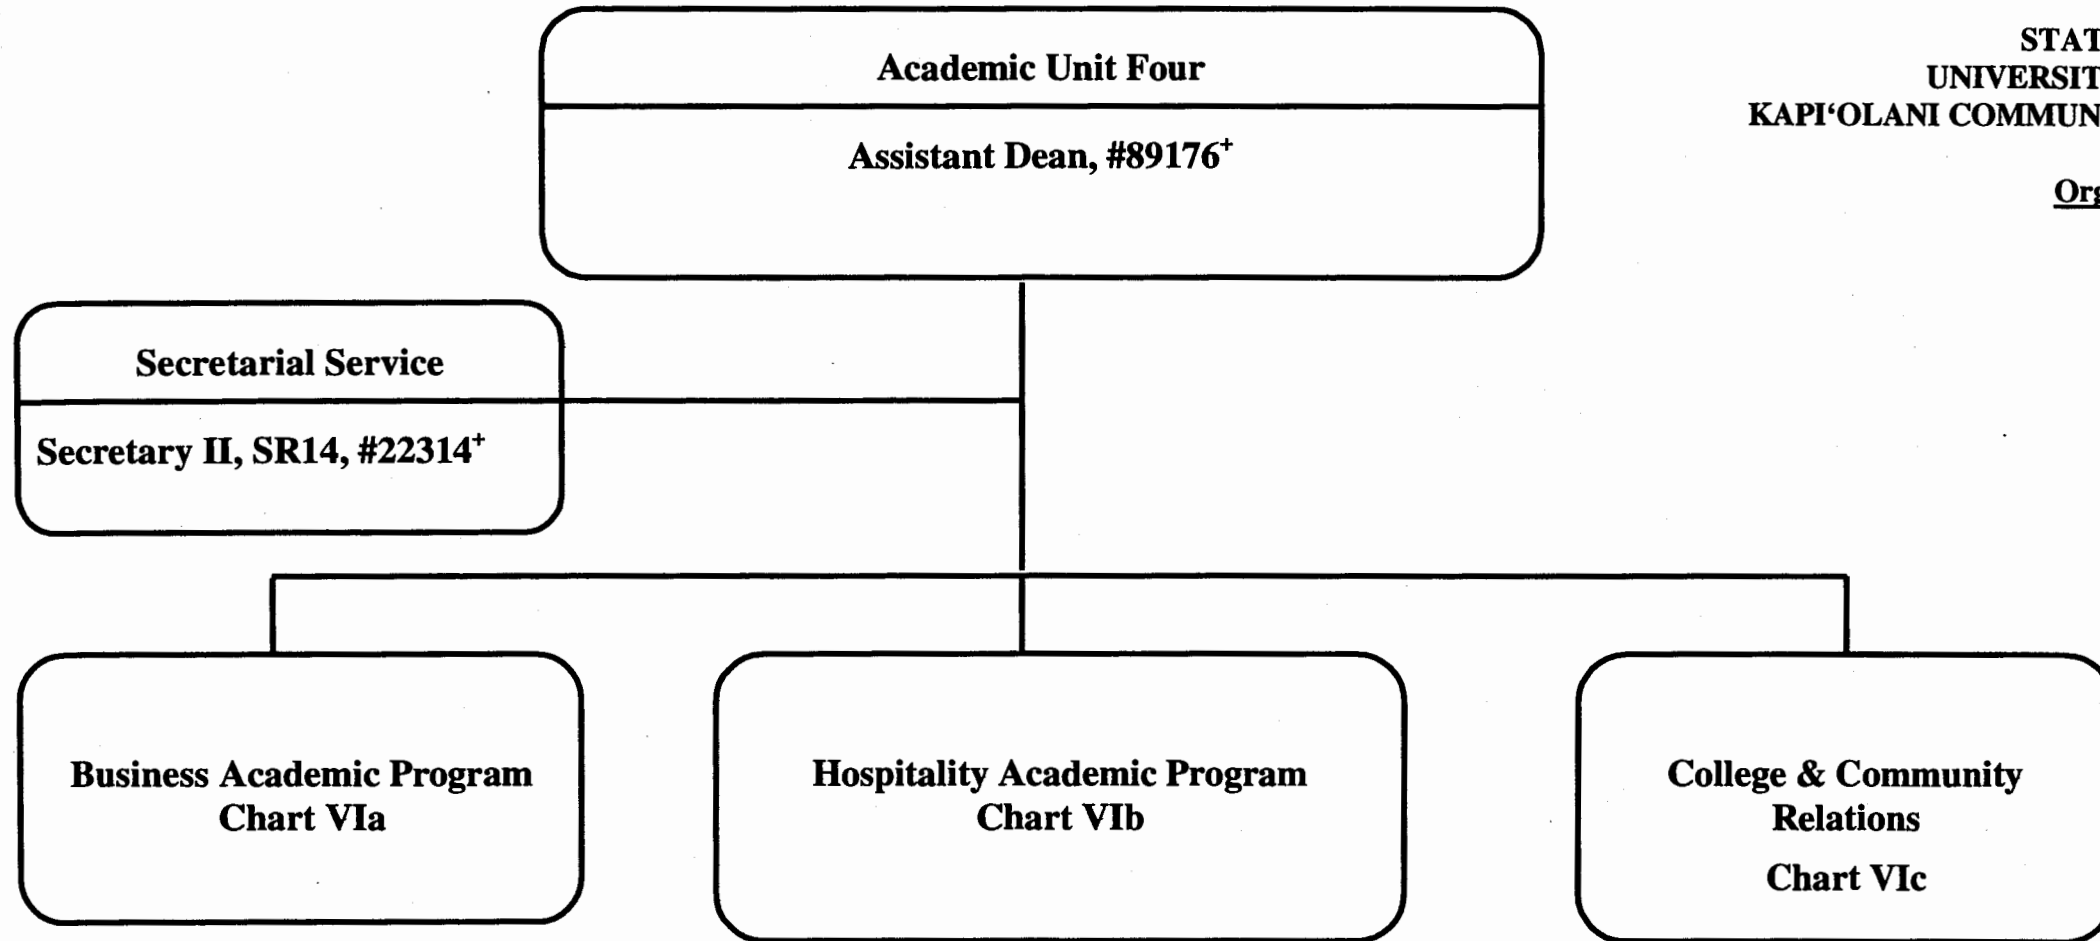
STAT
UNIVERSIT
KAPI‘OLANI COMMUN

Org

Academic Unit Four

Assistant Dean, #89176$^{+}$

Secretarial Service

Secretary II, SR14, #22314$^{+}$

Business Academic Program
Chart VIa

Hospitality Academic Program
Chart VIb

College & Community Relations

Chart VIc